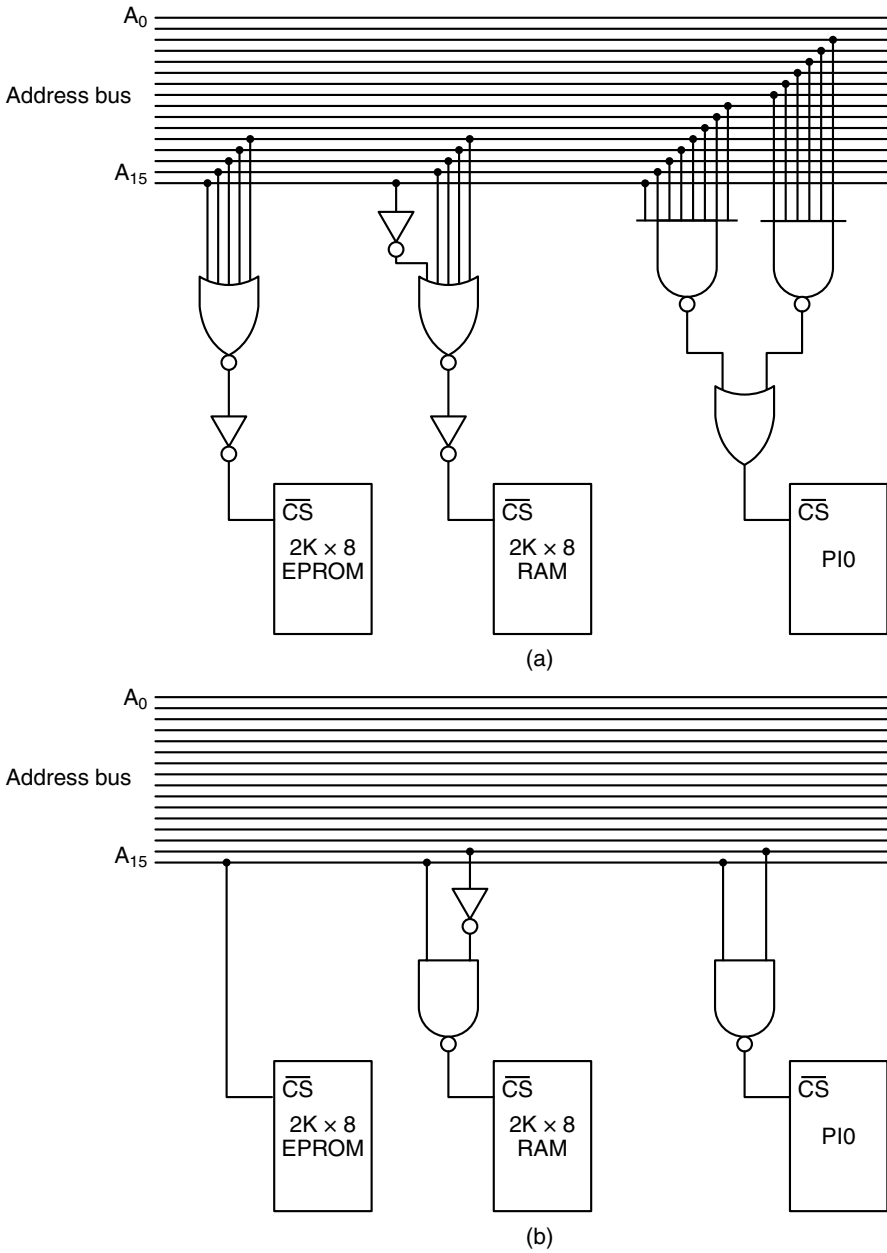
$A_0$

Address bus

$A_{15}$

$\overline{CS}$
2K × 8
EPROM

$\overline{CS}$
2K × 8
RAM

$\overline{CS}$
PI0

(a)

$A_0$

Address bus

$A_{15}$

$\overline{CS}$
2K × 8
EPROM

$\overline{CS}$
2K × 8
RAM

$\overline{CS}$
PI0

(b)